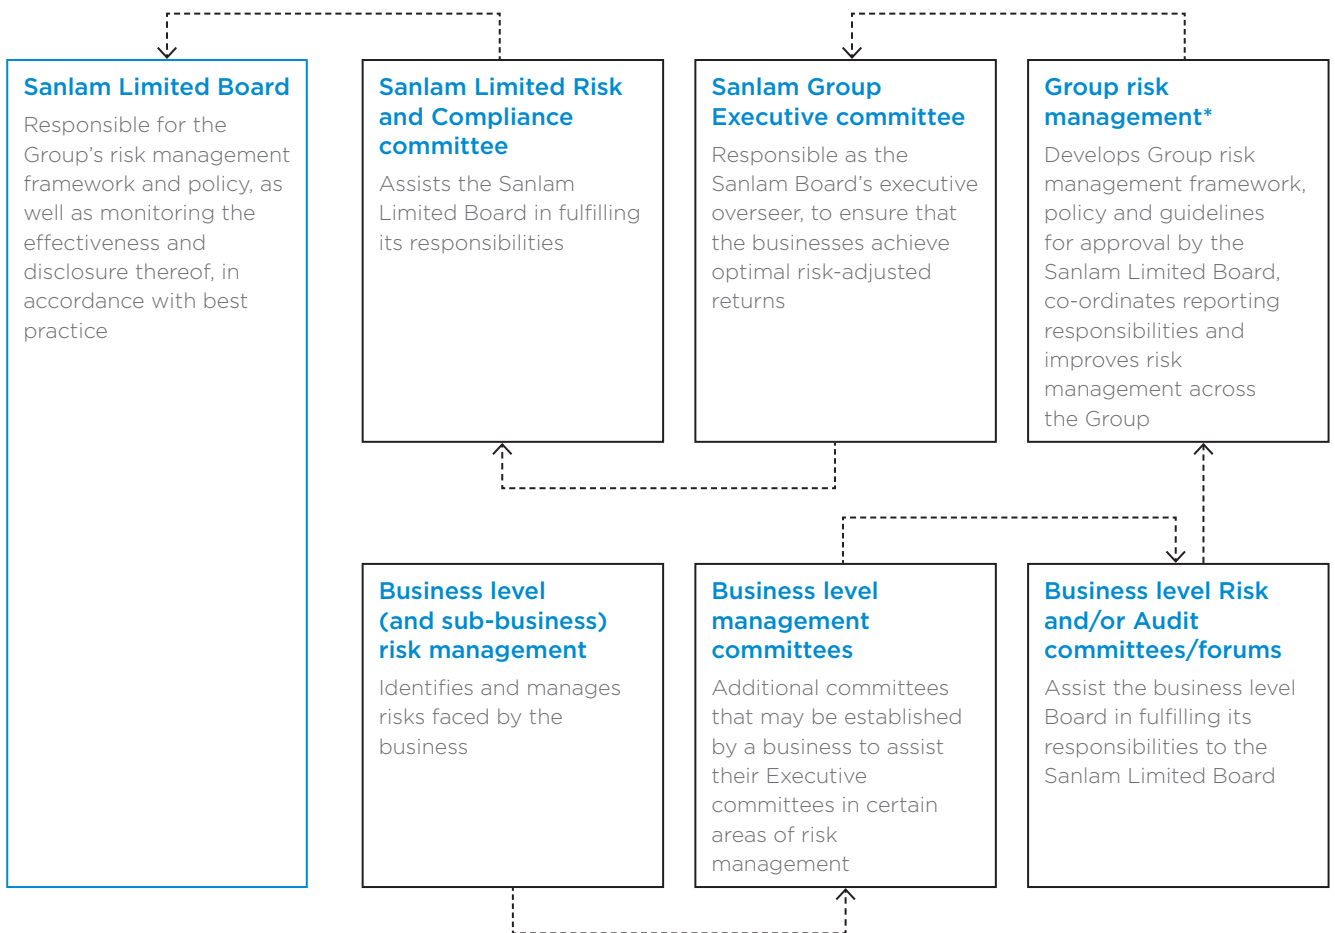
Sanlam Limited Board

Responsible for the Group's risk management framework and policy, as well as monitoring the effectiveness and disclosure thereof, in accordance with best practice

Sanlam Limited Risk and Compliance committee

Assists the Sanlam Limited Board in fulfilling its responsibilities

Sanlam Group Executive committee

Responsible as the Sanlam Board's executive overseer, to ensure that the businesses achieve optimal risk-adjusted returns

Group risk management*

Develops Group risk management framework, policy and guidelines for approval by the Sanlam Limited Board, co-ordinates reporting responsibilities and improves risk management across the Group

Business level (and sub-business) risk management

Identifies and manages risks faced by the business

Business level management committees

Additional committees that may be established by a business to assist their Executive committees in certain areas of risk management

Business level Risk and/or Audit committees/forums

Assist the business level Board in fulfilling its responsibilities to the Sanlam Limited Board